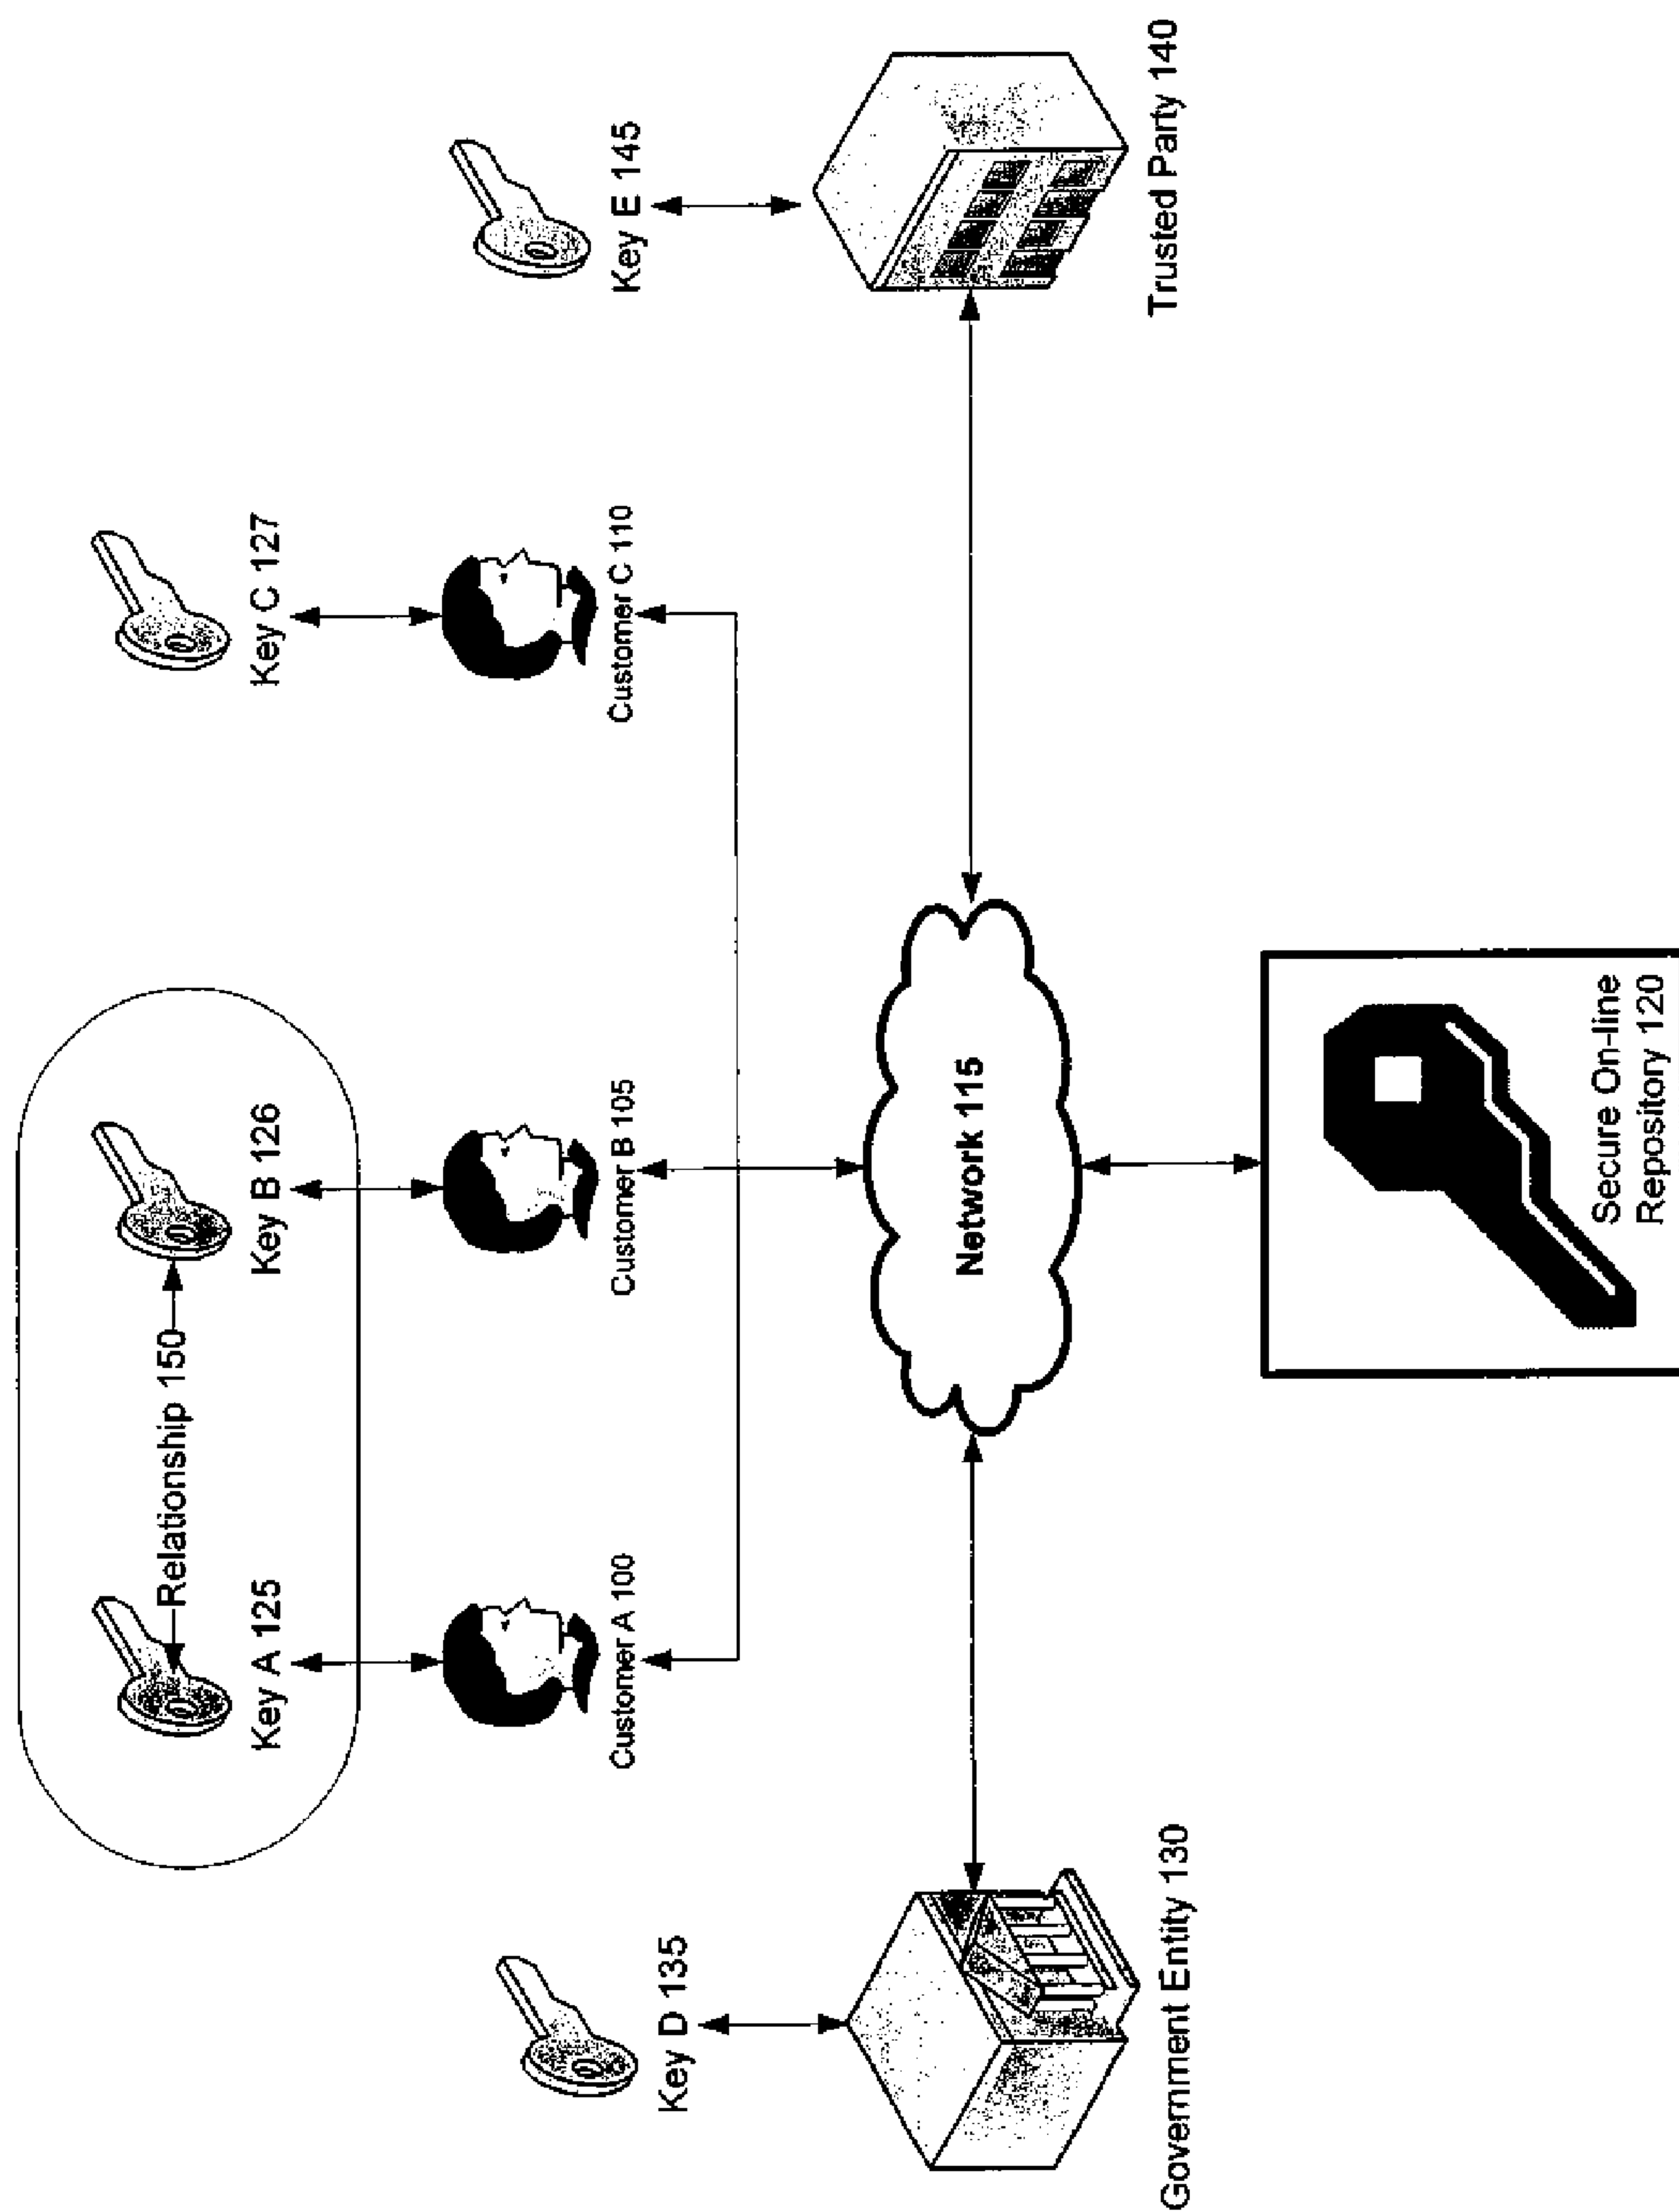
Key E 145

Trusted Party 140

Key C 127

Customer C 110

Relationship 150

Key A 125

Key B 126

Customer A 100

Customer B 105

Network 115

Secure On-line Repository 120

Key D 135

Government Entity 130